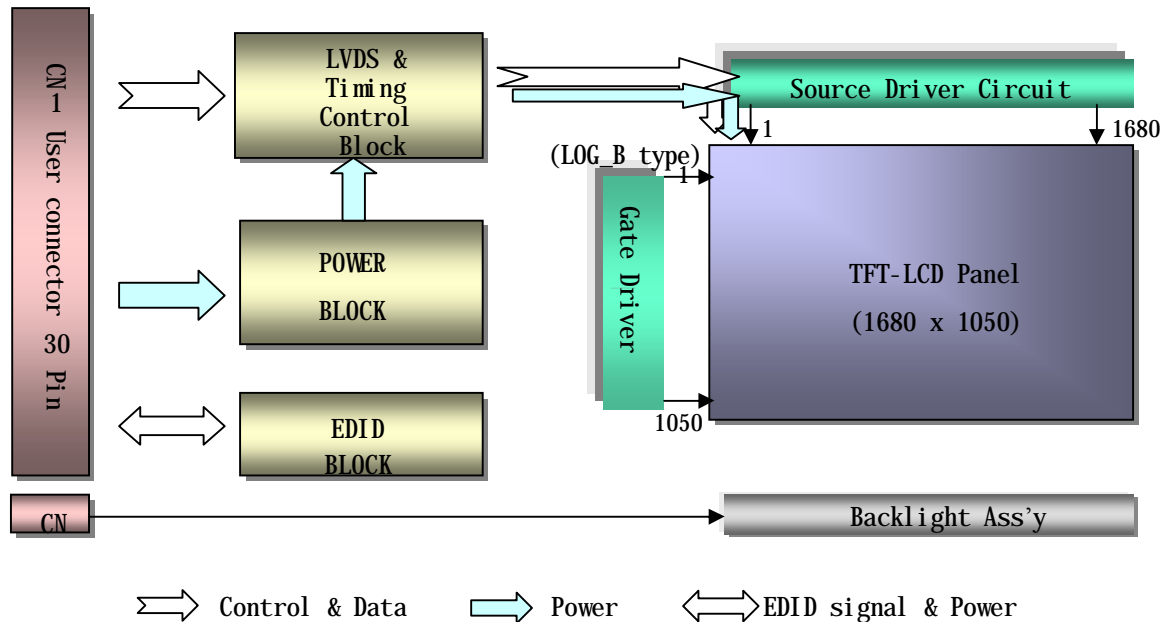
CN1 User connector 30 Pin

LVDS & Timing Control Block

POWER BLOCK

EDID BLOCK

Source Driver Circuit

1

1680

(LOG_B type)

1

Gate Driver

1050

TFT-LCD Panel
(1680 x 1050)

CN

Backlight Ass'y

Control & Data

Power

EDID signal & Power